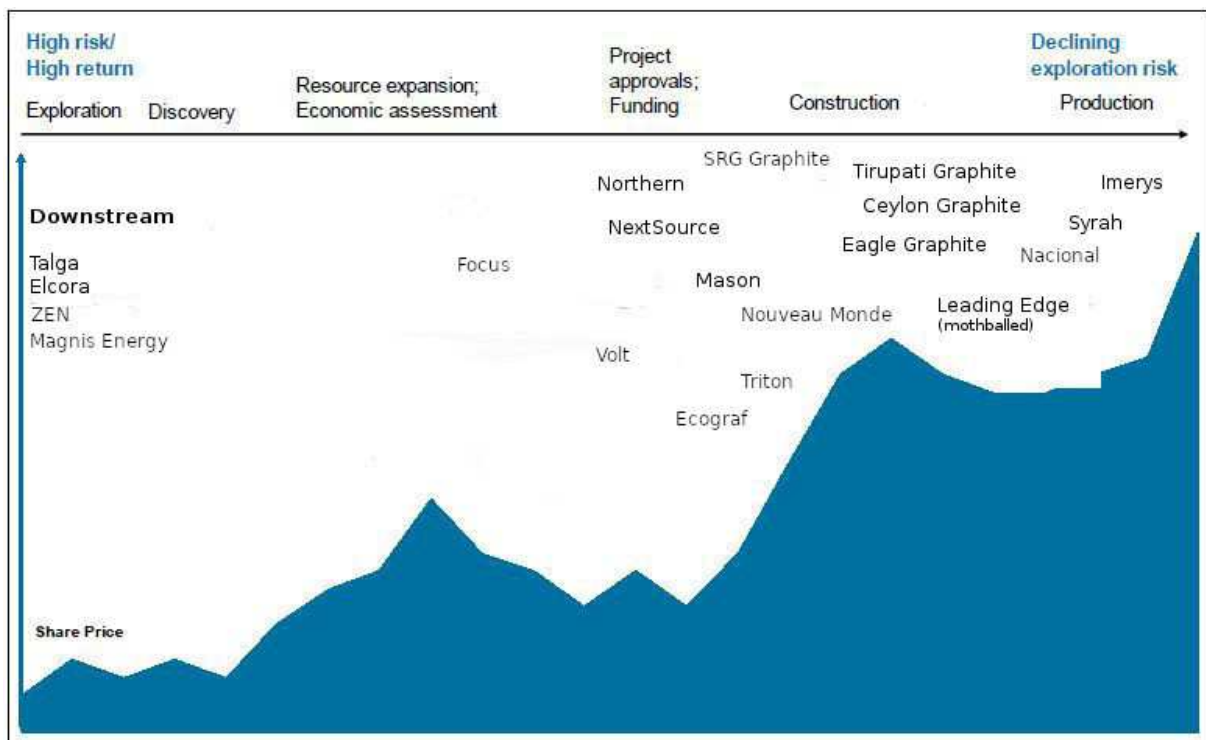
High risk/
High return

Exploration Discovery

Resource expansion;
Economic assessment

Project approvals;
Funding

Construction

Declining exploration risk

Production

SRG Graphite
Northern
NextSource
Tirupati Graphite
Ceylon Graphite
Eagle Graphite
Imerys
Syrah
Nacional

Downstream

Talga
Elcora
ZEN
Magnis Energy

Focus

Mason
Nouveau Monde
Leading Edge
(mothballed)

Volt
Triton
Ecograf

Share Price